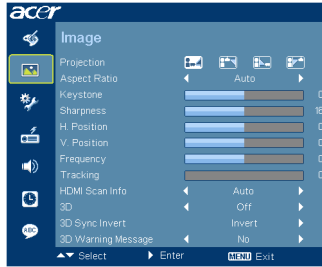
acer

Image

Projection
Aspect Ratio ◀ Auto ▶
Keystone 0
Sharpness 16
H. Position 0
V. Position 0
Frequency 0
Tracking 0
HDMI Scan Info ◀ Auto ▶
3D ◀ Off ▶
3D Sync Invert Invert ▶
3D Warning Message ◀ No ▶

▲▼ Select ▶ Enter MENU Exit